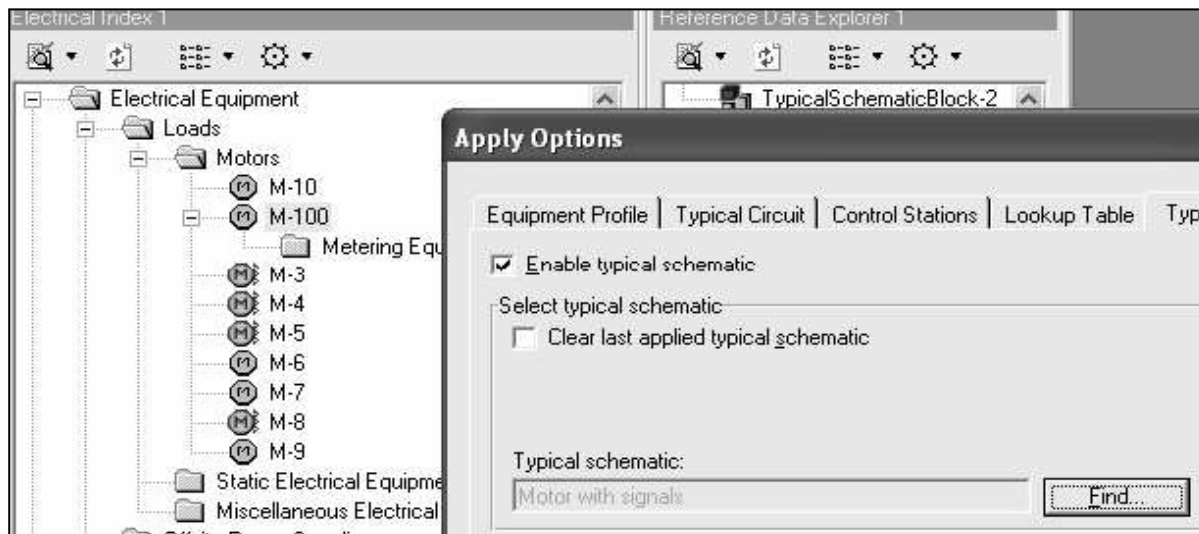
Electrical Index 1

Electrical Equipment
Loads
Motors
M-10
M-100
Metering Equ
M-3
M-4
M-5
M-6
M-7
M-8
M-9
Static Electrical Equipme
Miscellaneous Electrical

Reference Data Explorer 1

TypicalSchematicBlock-2

Apply Options

Equipment Profile | Typical Circuit | Control Stations | Lookup Table | Typ

Enable typical schematic

Select typical schematic

Clear last applied typical schematic

Typical schematic:

Motor with signals

Find...